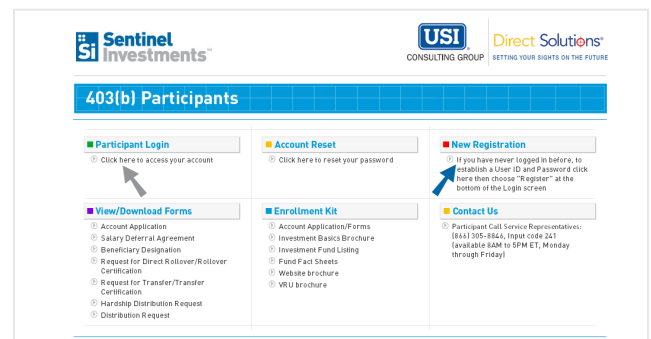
Si Sentinel Investments™

USI CONSULTING GROUP

Direct Solutions® SETTING YOUR SIGHTS ON THE FUTURE

403(b) Participants

Participant Login
Click here to access your account

Account Reset
Click here to reset your password

New Registration
If you have never logged in before, to establish a User ID and Password click here then choose "Register" at the bottom of the Login screen

View/Download Forms
Account Application
Salary Deferral Agreement
Beneficiary Designation
Request for Direct Rollover/Rollover Certification
Request for Transfer/Transfer Certification
Hardship Distribution Request
Distribution Request

Enrollment Kit
Account Application/Forms
Investment Basics Brochure
Investment Fund Listing
Fund Fact Sheets
Website brochure
VRU brochure

Contact Us
Participant Call Service Representatives: (866) 305-8846, Input code 241 (available 8AM to 5PM ET, Monday through Friday)